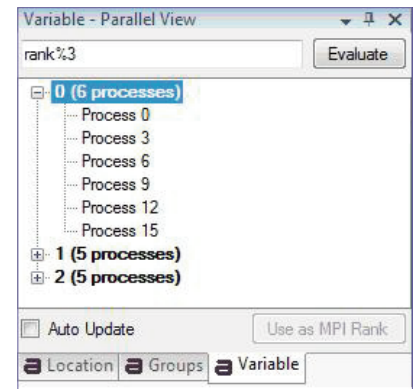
Variable - Parallel View

rank%3

Evaluate

0 (6 processes)

Process 0

Process 3

Process 6

Process 9

Process 12

Process 15

1 (5 processes)

2 (5 processes)

Auto Update

Use as MPI Rank

Location

Groups

Variable